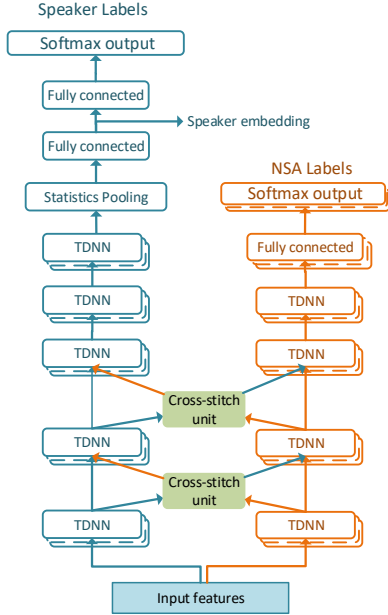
Speaker Labels

Softmax output

Fully connected

Speaker embedding

Fully connected

Statistics Pooling

TDNN

TDNN

TDNN

TDNN

TDNN

NSA Labels

Softmax output

Fully connected

TDNN

TDNN

TDNN

TDNN

Cross-stitch unit

Cross-stitch unit

Input features